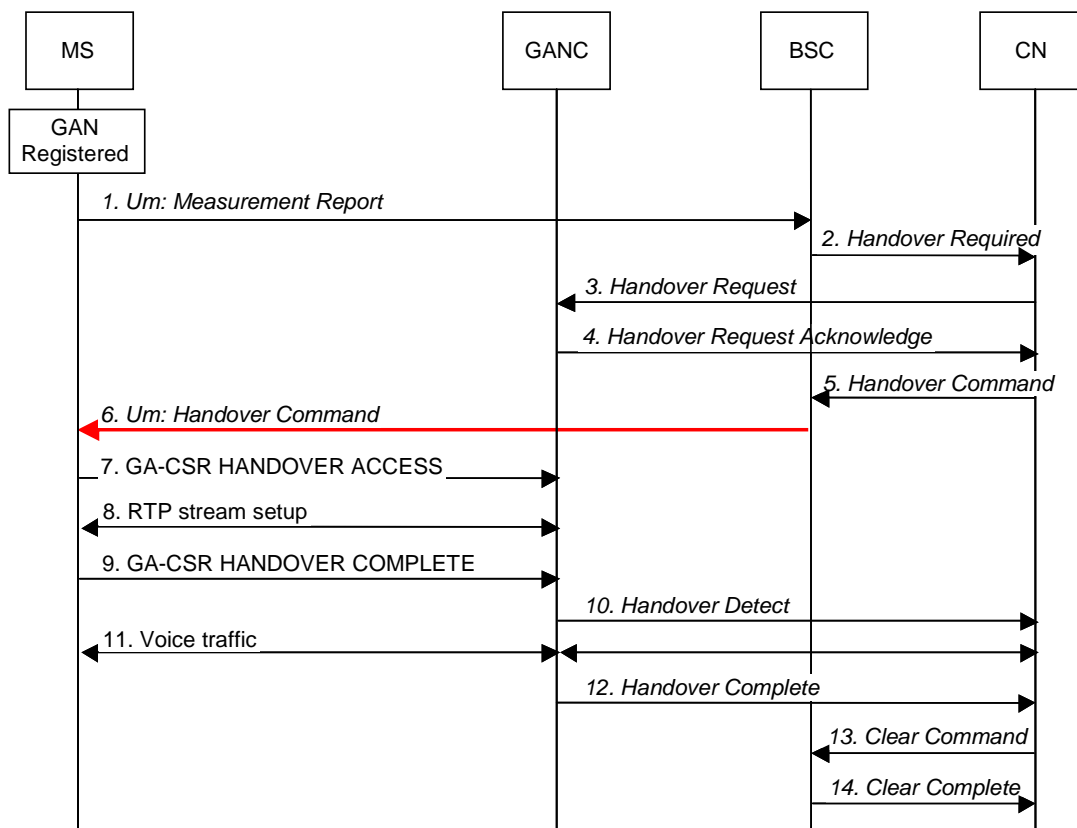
MS

GANC

BSC

CN

GAN Registered

1. Um: Measurement Report

2. Handover Required

3. Handover Request

4. Handover Request Acknowledge

5. Handover Command

6. Um: Handover Command

7. GA-CSR HANDOVER ACCESS

8. RTP stream setup

9. GA-CSR HANDOVER COMPLETE

10. Handover Detect

11. Voice traffic

12. Handover Complete

13. Clear Command

14. Clear Complete